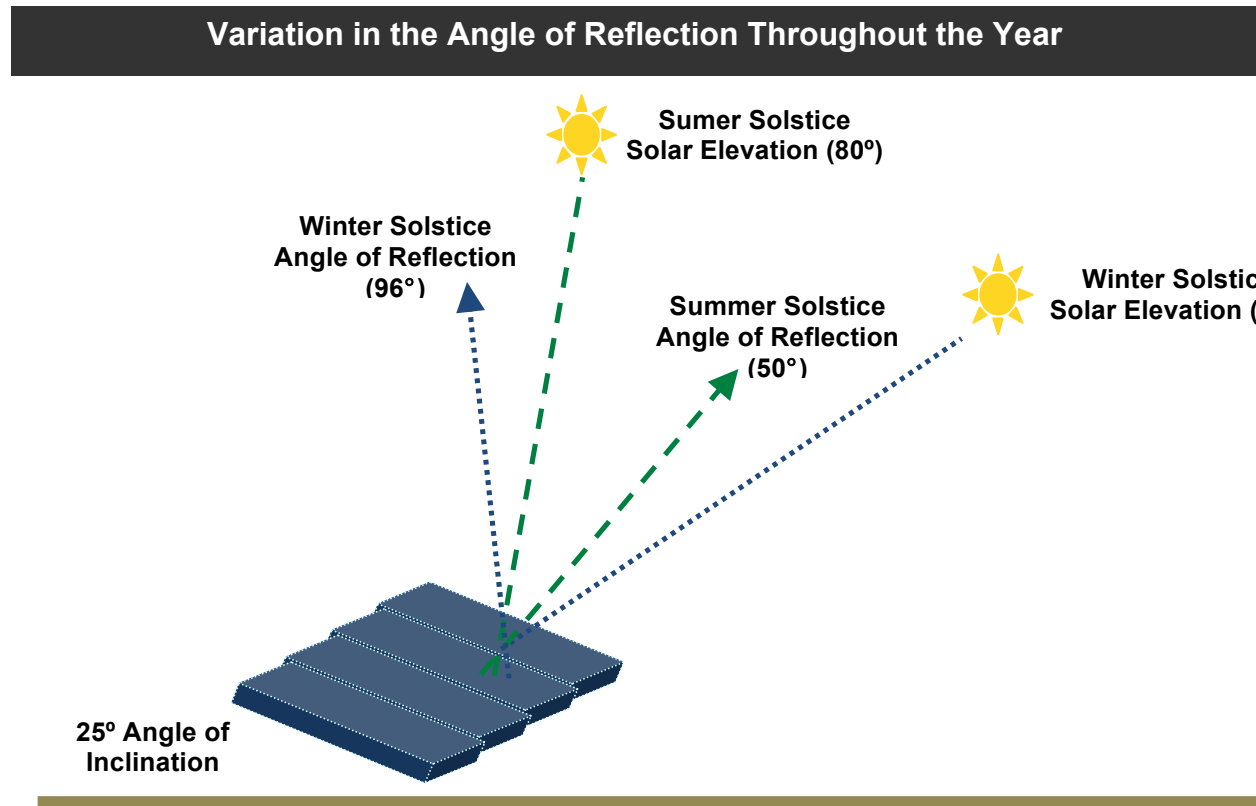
Variation in the Angle of Reflection Throughout the Year

Sumer Solstice Solar Elevation (80º)

Winter Solstice Angle of Reflection (96°)

Winter Solstic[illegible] Solar Elevation ([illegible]

Summer Solstice Angle of Reflection (50°)

25º Angle of Inclination